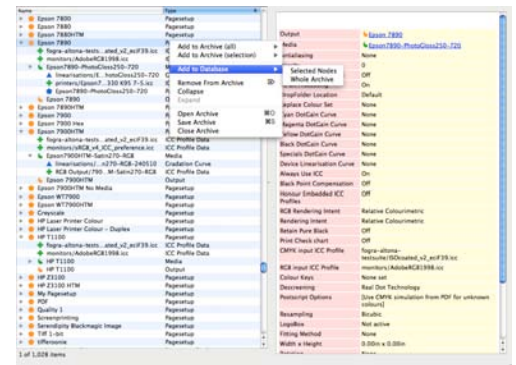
| Name | Type |
|---|---|
| Epson 7800 | Pagesetup |
| Epson 7880 | Pagesetup |
| Epson 7880HTM | Pagesetup |
| Epson 7890 | Pagesetup |
| fogra-altona-tests...ated_v2_eciF39.icc | |
| monitors/AdobeRGB1998.icc | |
| Epson7890-PhotoGloss250-720 | |
| linearisations/E...hotoGloss250-720 | |
| printers/Epson7...330 K95 7-5.icc | |
| Epson7890-PhotoGloss250-720 | |
| Epson 7880 | |
| Epson 7890HTM | |
| Epson 7900 | |
| Epson 7900 Hex | |
| Epson 7900HTM | Pagesetup |
| fogra-altona-tests...ated_v2_eciF39.icc | ICC Profile Data |
| monitors/sRGB_v4_ICC_preference.icc | ICC Profile Data |
| Epson7900HTM-Satin270-RGB | Gradation Curve |
| Epson7900HTM-Satin270-RGB | Media |
| RGB Output/7900...M-Satin270-RGB | ICC Profile Data |
| Epson 7900HTM | Output |
| Epson 7900HTM No Media | Pagesetup |
| Epson WT7900 | Pagesetup |
| Epson WT7900HTM | Pagesetup |
| Greyscale | Pagesetup |
| HP Laser Printer Colour | Pagesetup |
| HP Laser Printer Colour – Duplex | Pagesetup |
| HP T1100 | Pagesetup |
| fogra-altona-tests...ated_v2_eciF39.icc | ICC Profile Data |
| monitors/AdobeRGB1998.icc | ICC Profile Data |
| HP T1100 | Media |
| HP T1100 | Output |
| HP Z3100 | Pagesetup |
| HP Z3100 HTM | Pagesetup |
| My Pagesetup | Pagesetup |
| PDF | Pagesetup |
| Quality 1 | Pagesetup |
| Screenprinting | Pagesetup |
| Serendipity Blackmagic Image | Pagesetup |
| TIFF 1-ipc | Pagesetup |
| tiffensonie | Pagesetup |

1 of 1,028 items

Add to Archive (all)
Add to Archive (selection)
Add to Database
Selected Nodes
Whole Archive
Remove From Archive
Collapse
Expand
Open Archive
Save Archive
Close Archive

| | |
|---|---|
| Output | Epson 7890 |
| Media | Epson7890-PhotoGloss250-720 |
| Interleaving | None |
| | 0 |
| | Off |
| | On |
| DropFolder Location | Default |
| Replace Colour Set | None |
| Cyan DotGain Curve | None |
| Magenta DotGain Curve | None |
| Yellow DotGain Curve | None |
| Black DotGain Curve | None |
| Specials DotGain Curve | None |
| Device Linearisation Curve | None |
| Always Use ICC | On |
| Black Point Compensation | Off |
| Honour Embedded ICC Profiles | Off |
| RGB Rendering Intent | Relative Colourimetric |
| Rendering Intent | Relative Colourimetric |
| Retain Pure Black | Off |
| Print Check chart | Off |
| CMYK input ICC Profile | fogra-altona-testsuite/ISOcoated_v2_eciF39.icc |
| RGB input ICC Profile | monitors/AdobeRGB1998.icc |
| Colour Keys | None set |
| Descreening | Real Dot Technology |
| Postscript Options | [Use CMYK simulation from PDF for unknown colours] |
| Resampling | Bicubic |
| LogoBox | Not active |
| Fitting Method | None |
| Width x Height | 0.000in x 0.000in |